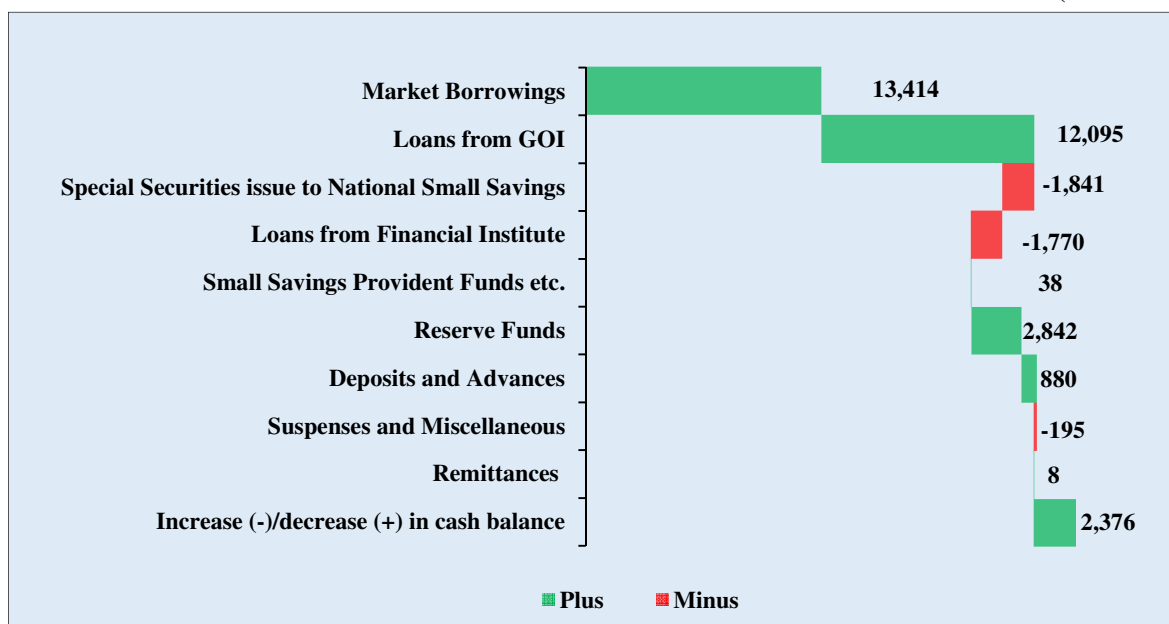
Market Borrowings 13,414
Loans from GOI 12,095
Special Securities issue to National Small Savings -1,841
Loans from Financial Institute -1,770
Small Savings Provident Funds etc. 38
Reserve Funds 2,842
Deposits and Advances 880
Suspenses and Miscellaneous -195
Remittances 8
Increase (-)/decrease (+) in cash balance 2,376

Plus Minus